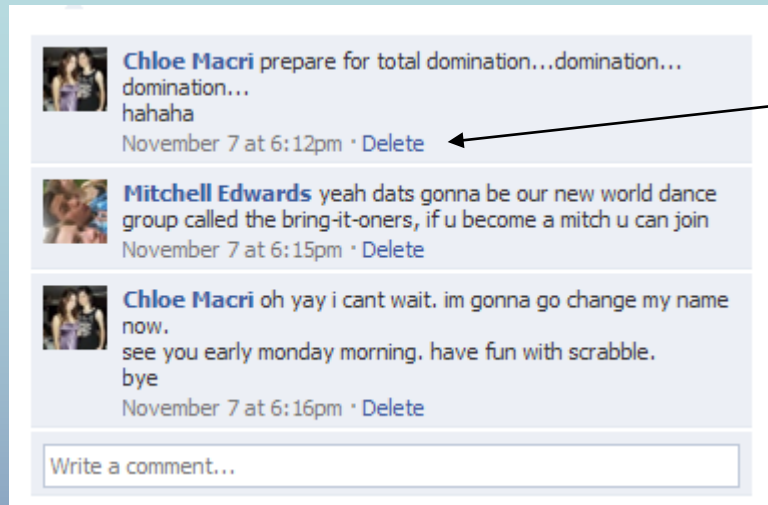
Chloe Macri prepare for total domination...domination... domination...
hahaha
November 7 at 6:12pm · Delete

Mitchell Edwards yeah dats gonna be our new world dance group called the bring-it-oners, if u become a mitch u can join
November 7 at 6:15pm · Delete

Chloe Macri oh yay i cant wait. im gonna go change my name now.
see you early monday morning. have fun with scrabble.
bye
November 7 at 6:16pm · Delete

Write a comment...